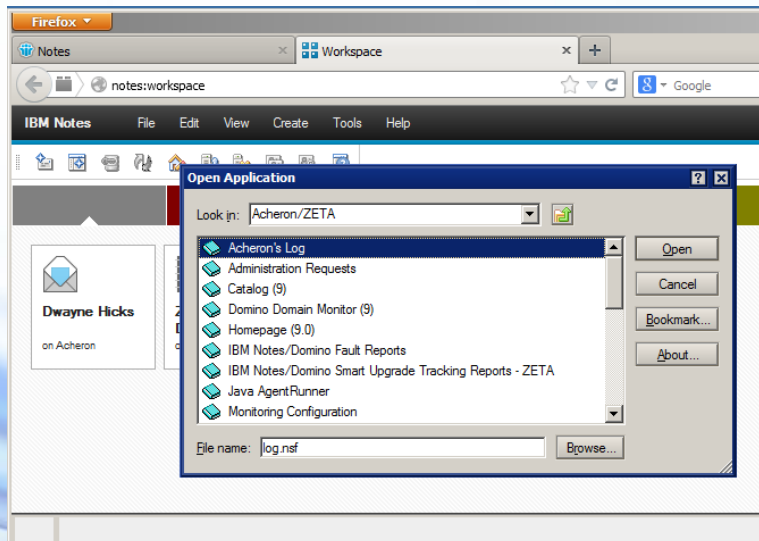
Firefox

Notes

Workspace

+

notes:workspace

Google

IBM Notes File Edit View Create Tools Help

Open Application

Look in: Acheron/ZETA

Acheron's Log
Administration Requests
Catalog (9)
Domino Domain Monitor (9)
Homepage (9.0)
IBM Notes/Domino Fault Reports
IBM Notes/Domino Smart Upgrade Tracking Reports - ZETA
Java AgentRunner
Monitoring Configuration

Open
Cancel
Bookmark...
About...

File name: log.nsf

Browse...

Dwayne Hicks

on Acheron